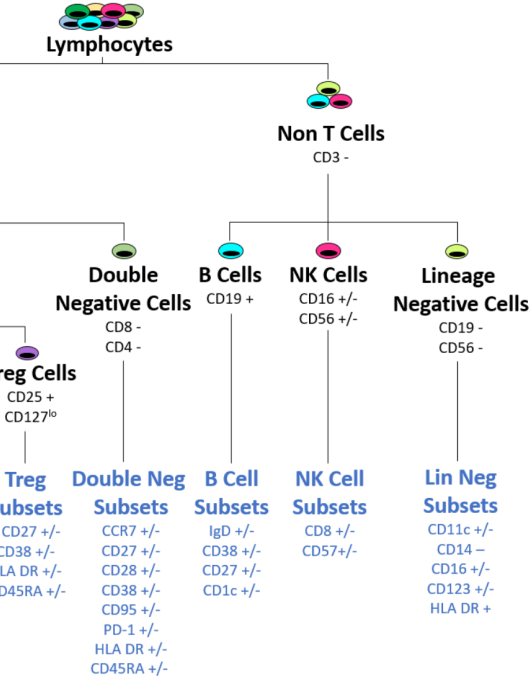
Lymphocytes

Non T Cells
CD3 -

Double Negative Cells
CD8 -
CD4 -

B Cells
CD19 +

NK Cells
CD16 +/-
CD56 +/-

Lineage Negative Cells
CD19 -
CD56 -

reg Cells
CD25 +
CD127$^{lo}$

Treg Subsets
CD27 +/-
CD38 +/-
LA DR +/-
D45RA +/-

Double Neg Subsets
CCR7 +/-
CD27 +/-
CD28 +/-
CD38 +/-
CD95 +/-
PD-1 +/-
HLA DR +/-
CD45RA +/-

B Cell Subsets
IgD +/-
CD38 +/-
CD27 +/-
CD1c +/-

NK Cell Subsets
CD8 +/-
CD57+/-

Lin Neg Subsets
CD11c +/-
CD14 –
CD16 +/-
CD123 +/-
HLA DR +